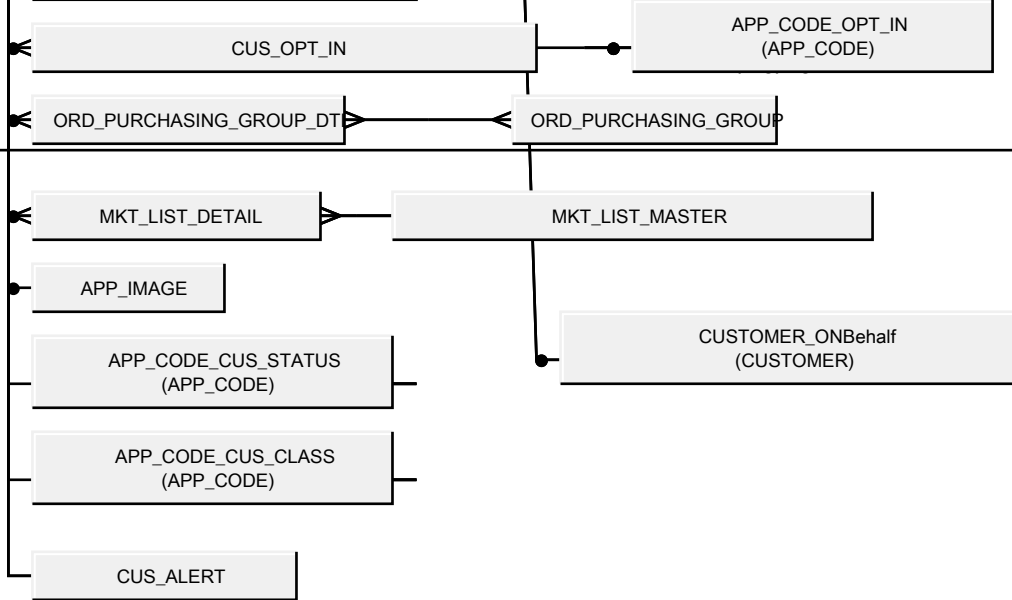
CUS_OPT_IN

APP_CODE_OPT_IN
(APP_CODE)

ORD_PURCHASING_GROUP_DTL

ORD_PURCHASING_GROUP

MKT_LIST_DETAIL

MKT_LIST_MASTER

APP_IMAGE

CUSTOMER_ONBehalf
(CUSTOMER)

APP_CODE_CUS_STATUS
(APP_CODE)

APP_CODE_CUS_CLASS
(APP_CODE)

CUS_ALERT